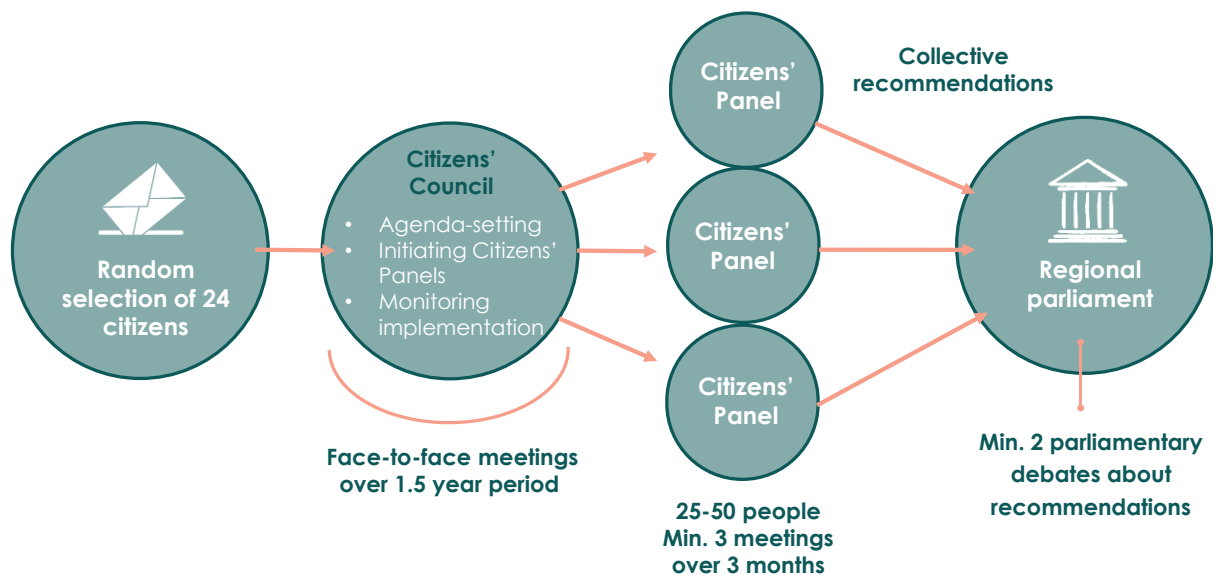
Random selection of 24 citizens

Citizens' Council
• Agenda-setting
• Initiating Citizens' Panels
• Monitoring implementation

Face-to-face meetings over 1.5 year period

Citizens' Panel

Citizens' Panel

Citizens' Panel

25-50 people
Min. 3 meetings over 3 months

Collective recommendations

Regional parliament

Min. 2 parliamentary debates about recommendations